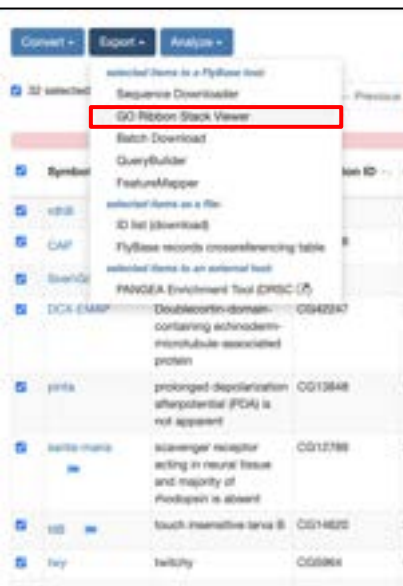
Convert ▾ Export ▾ Analyze ▾

32 selected

selected items to a FlyBase tool:
Sequence Downloader
GO Ribbon Stack Viewer
Batch Download
QueryBuilder
FeatureMapper
selected items as a file:
ID list (download)
FlyBase records crossreferencing table
selected items to an external tool:
PANGEA Enrichment Tool (DRSC)

← Previous

Symbol | | ...tion ID
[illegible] | |
CAP | | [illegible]
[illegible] | |
DCX-EMAP | Doublecortin-domain-containing echinoderm-microtubule-associated protein | CG42247
pinta | prolonged depolarization afterpotential (PDA) is not apparent | CG13848
santa-maria | scavenger receptor acting in neural tissue and majority of rhodopsin is absent | CG12789
tiB | touch insensitive larva B | CG14620
twy | twitchy | CG5964